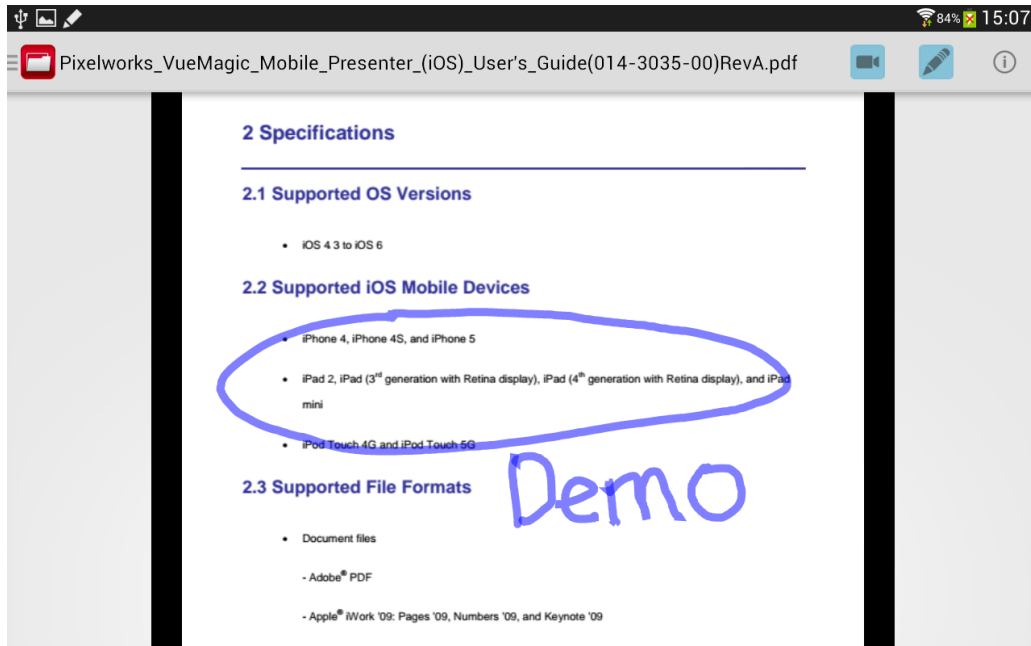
84% 15:07

Pixelworks_VueMagic_Mobile_Presenter_(iOS)_User's_Guide(014-3035-00)RevA.pdf

2 Specifications

2.1 Supported OS Versions

• iOS 4.3 to iOS 6

2.2 Supported iOS Mobile Devices

• iPhone 4, iPhone 4S, and iPhone 5

• iPad 2, iPad (3$^{rd}$ generation with Retina display), iPad (4$^{th}$ generation with Retina display), and iPad mini

• iPod Touch 4G and iPod Touch 5G

Demo

2.3 Supported File Formats

• Document files

- Adobe® PDF

- Apple® iWork '09: Pages '09, Numbers '09, and Keynote '09